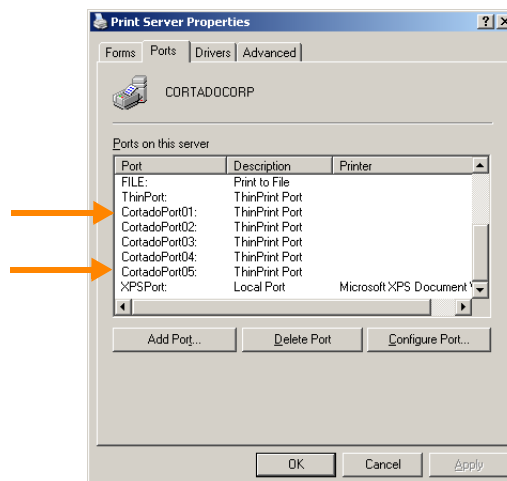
Print Server Properties

?

×

Forms | Ports | Drivers | Advanced

CORTADOCORP

Ports on this server

| Port | Description | Printer |
|---|---|---|
| FILE: | Print to File | |
| ThinPort: | ThinPrint Port | |
| CortadoPort01: | ThinPrint Port | |
| CortadoPort02: | ThinPrint Port | |
| CortadoPort03: | ThinPrint Port | |
| CortadoPort04: | ThinPrint Port | |
| CortadoPort05: | ThinPrint Port | |
| XPSPort: | Local Port | Microsoft XPS Document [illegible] |

Add Port... | Delete Port | Configure Port...

OK | Cancel | Apply